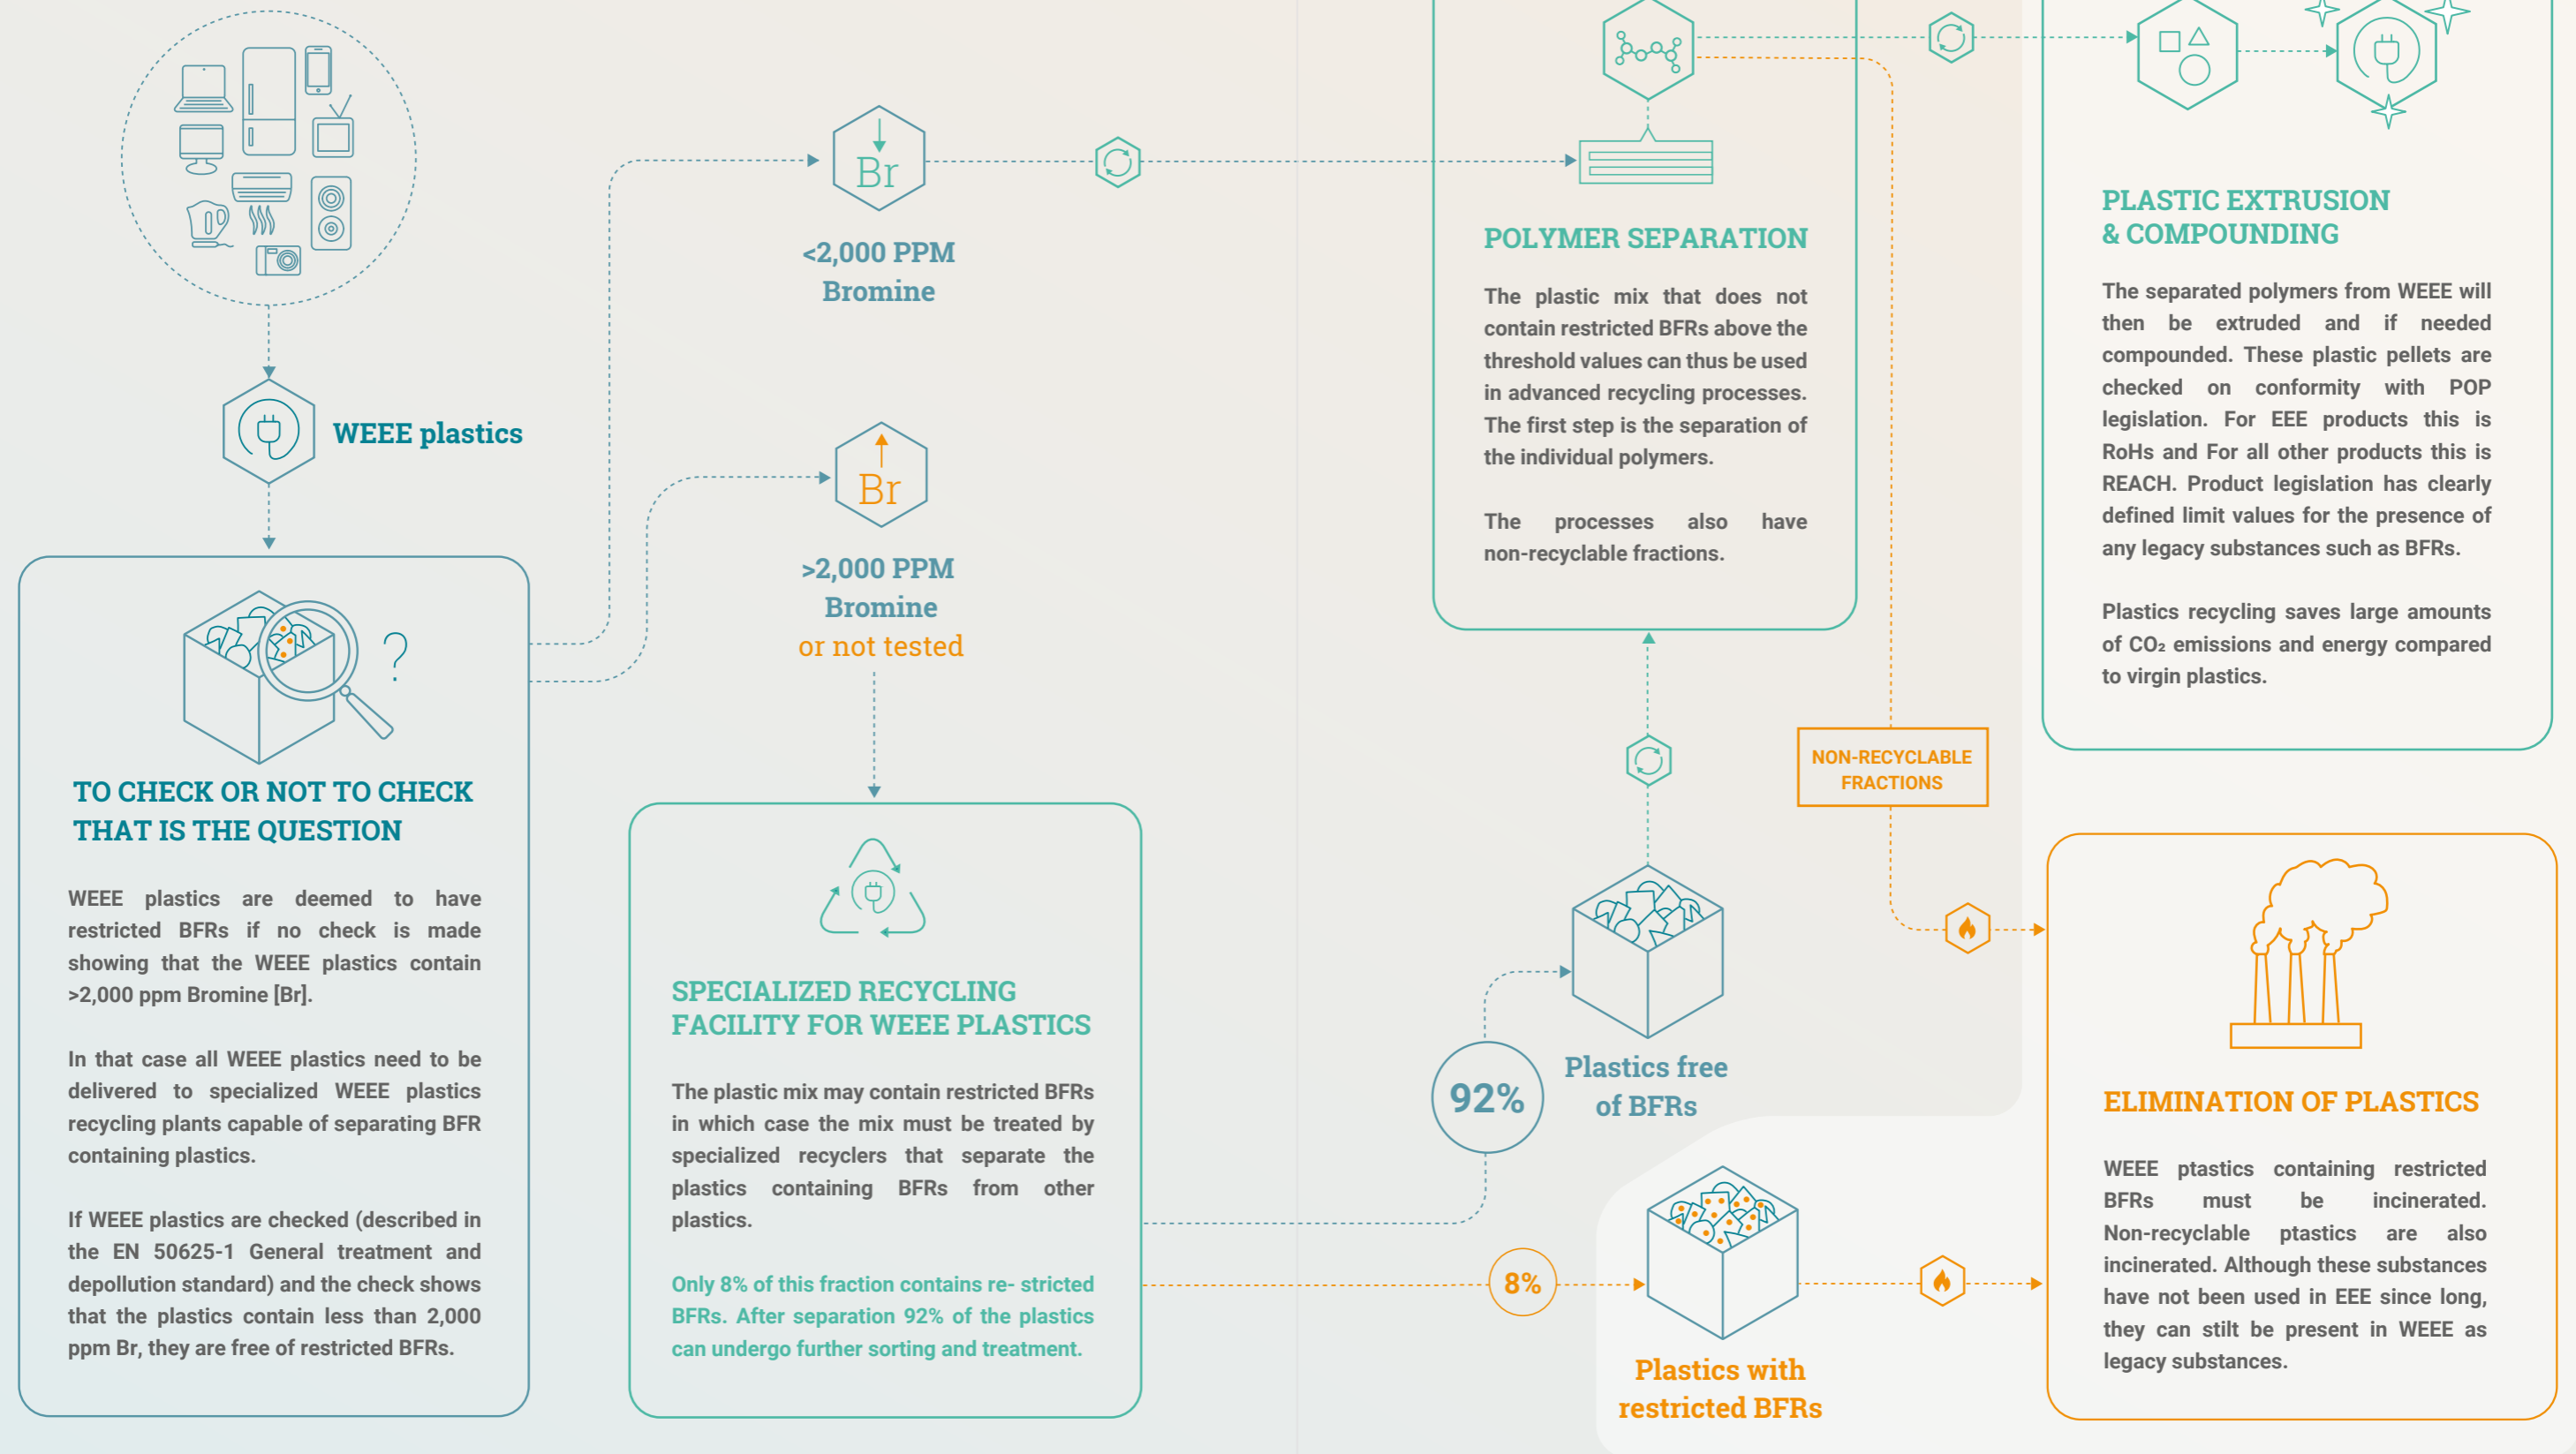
WEEE plastics

TO CHECK OR NOT TO CHECK THAT IS THE QUESTION

WEEE plastics are deemed to have restricted BFRs if no check is made showing that the WEEE plastics contain >2,000 ppm Bromine [Br].

In that case all WEEE plastics need to be delivered to specialized WEEE plastics recycling plants capable of separating BFR containing plastics.

If WEEE plastics are checked (described in the EN 50625-1 General treatment and depollution standard) and the check shows that the plastics contain less than 2,000 ppm Br, they are free of restricted BFRs.

Br
<2,000 PPM Bromine

Br
>2,000 PPM Bromine or not tested

SPECIALIZED RECYCLING FACILITY FOR WEEE PLASTICS

The plastic mix may contain restricted BFRs in which case the mix must be treated by specialized recyclers that separate the plastics containing BFRs from other plastics.

Only 8% of this fraction contains re- stricted BFRs. After separation 92% of the plastics can undergo further sorting and treatment.

POLYMER SEPARATION

The plastic mix that does not contain restricted BFRs above the threshold values can thus be used in advanced recycling processes. The first step is the separation of the individual polymers.

The processes also have non-recyclable fractions.

92%

Plastics free of BFRs

8%

Plastics with restricted BFRs

NON-RECYCLABLE FRACTIONS

PLASTIC EXTRUSION & COMPOUNDING

The separated polymers from WEEE will then be extruded and if needed compounded. These plastic pellets are checked on conformity with POP legislation. For EEE products this is RoHs and For all other products this is REACH. Product legislation has clearly defined limit values for the presence of any legacy substances such as BFRs.

Plastics recycling saves large amounts of $CO_2$ emissions and energy compared to virgin plastics.

ELIMINATION OF PLASTICS

WEEE ptastics containing restricted BFRs must be incinerated. Non-recyclable ptastics are also incinerated. Although these substances have not been used in EEE since long, they can stilt be present in WEEE as legacy substances.